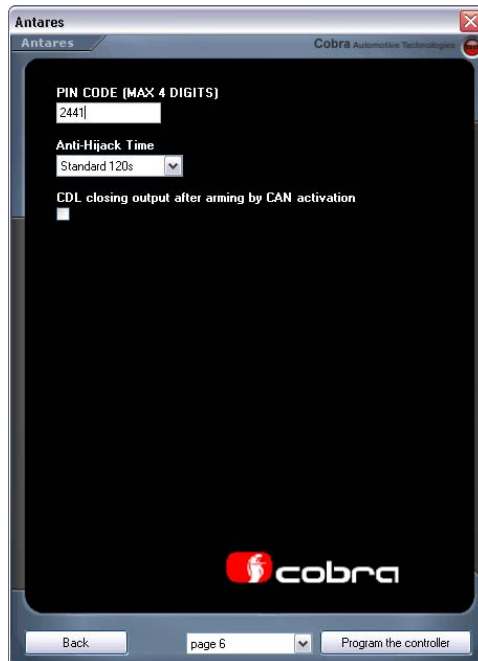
Antares

Antares

Cobra Automotive Technologies

PIN CODE (MAX 4 DIGITS)

2441

Anti-Hijack Time

Standard 120s

CDL closing output after arming by CAN activation

cobra

Back

page 6

Program the controller